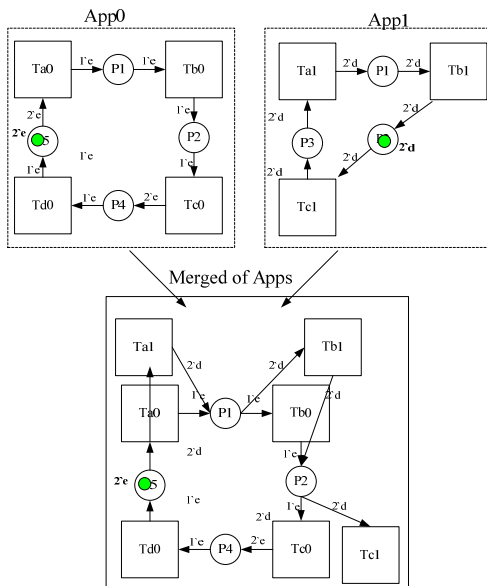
App0

Ta0
1`e
P1
1`e
Tb0
1`e
P2
1`e
2`e
2`e
P5
1`e
1`e
Td0
1`e
P4
2`e
Tc0

App1

Ta1
2`d
P1
2`d
Tb1
2`d
2`d
P3
P2
2`d
2`d
2`d
Tc1

Merged of Apps

Ta1
2`d
Tb1
2`d
Ta0
1`e
P1
1`e
Tb0
2`d
2`d
1`e
2`e
P5
P2
1`e
1`e
2`d
2`d
Td0
1`e
P4
2`e
Tc0
Tc1